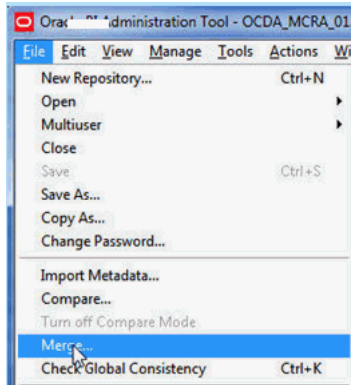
Orac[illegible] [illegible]Administration Tool - OCDA_MCRA_01

File Edit View Manage Tools Actions Wi

New Repository... Ctrl+N
Open
Multiuser
Close
Save Ctrl+S
Save As...
Copy As...
Change Password...

Import Metadata...
Compare...
Turn off Compare Mode
Merge...
Check Global Consistency Ctrl+K